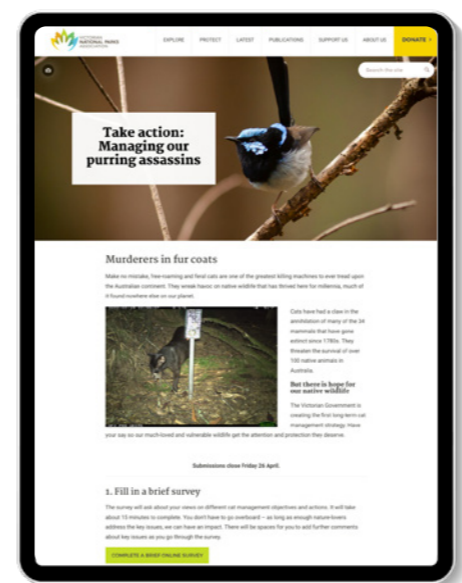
VICTORIAN NATIONAL PARKS ASSOCIATION

EXPLORE PROTECT LATEST PUBLICATIONS SUPPORT US ABOUT US DONATE

Search the site

Take action: Managing our purring assassins

Murderers in fur coats

Make no mistake, free-roaming and feral cats are one of the greatest killing machines to ever tread upon the Australian continent. They wreak havoc on native wildlife that has thrived here for millennia, much of it found nowhere else on our planet.

Cats have had a claw in the annihilation of many of the 34 mammals that have gone extinct since 1780s. They threaten the survival of over 100 native animals in Australia.

But there is hope for our native wildlife

The Victorian Government is creating the first long-term cat management strategy. Have your say so our much-loved and vulnerable wildlife get the attention and protection they deserve.

Submissions close Friday 26 April.

1. Fill in a brief survey

The survey will ask about your views on different cat management objectives and actions. It will take about 15 minutes to complete. You don't have to go overboard – as long as enough nature-lovers address the key issues, we can have an impact. There will be spaces for you to add further comments about key issues as you go through the survey.

COMPLETE A BRIEF ONLINE SURVEY